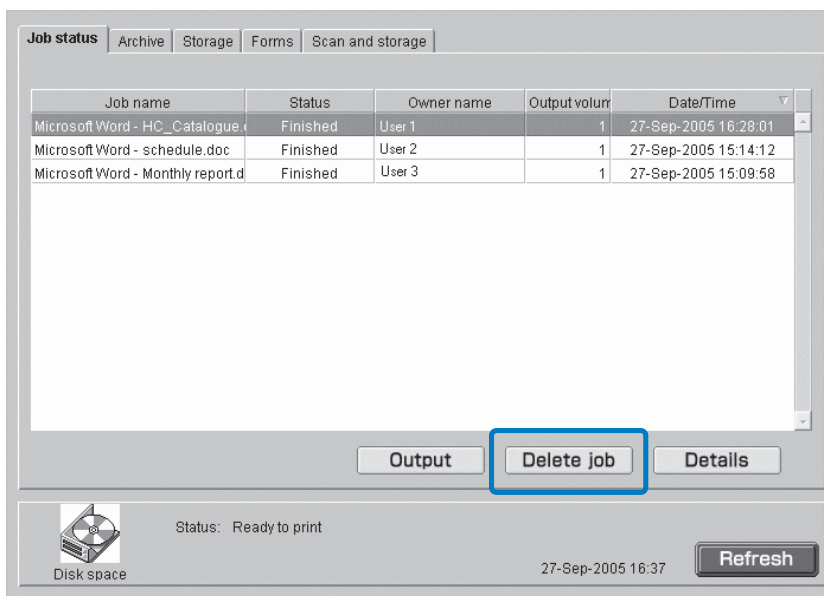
Job status | Archive | Storage | Forms | Scan and storage

| Job name | Status | Owner name | Output volum | Date/Time |
|---|---|---|---|---|
| Microsoft Word - HC_Catalogue. | Finished | User 1 | 1 | 27-Sep-2005 16:28:01 |
| Microsoft Word - schedule.doc | Finished | User 2 | 1 | 27-Sep-2005 15:14:12 |
| Microsoft Word - Monthly report.d | Finished | User 3 | 1 | 27-Sep-2005 15:09:58 |

Output | Delete job | Details

Status: Ready to print

Disk space

27-Sep-2005 16:37

Refresh